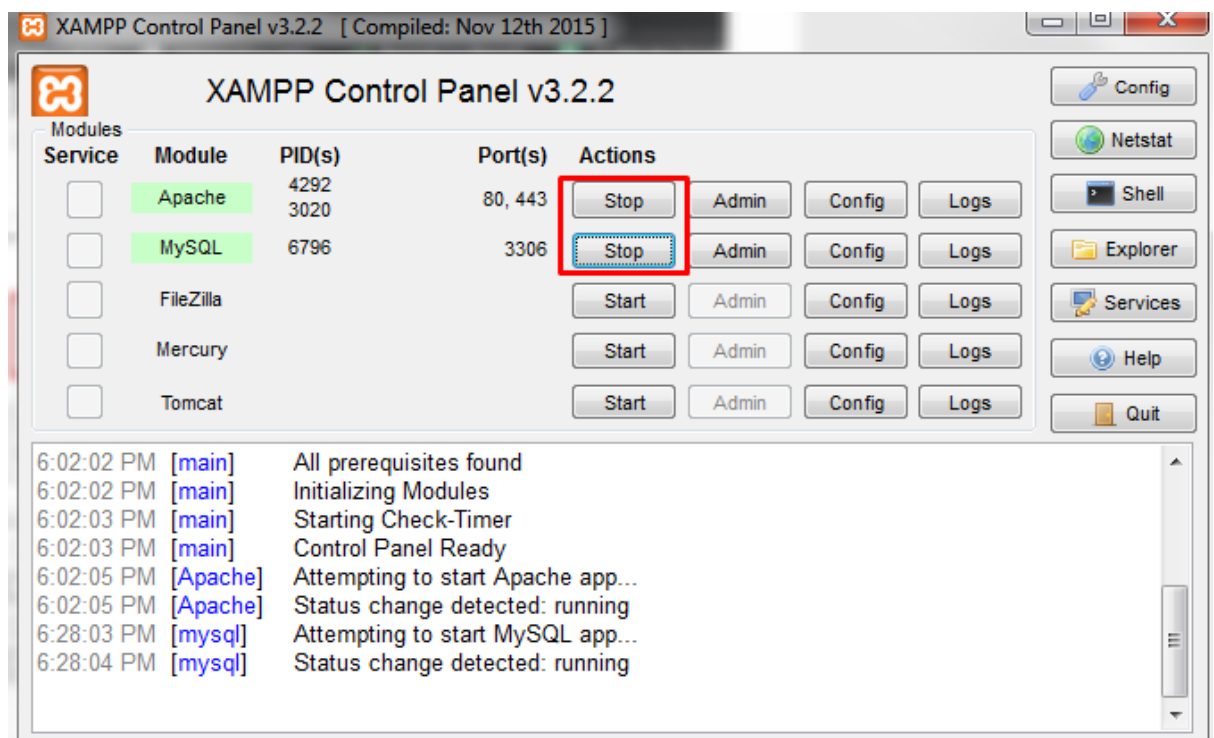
XAMPP Control Panel v3.2.2 [ Compiled: Nov 12th 2015 ]

XAMPP Control Panel v3.2.2

Config
Netstat
Shell
Explorer
Services
Help
Quit

Modules

| Service | Module | PID(s) | Port(s) | Actions | | | |
|---|---|---|---|---|---|---|---|
| | Apache | 4292 3020 | 80, 443 | Stop | Admin | Config | Logs |
| | MySQL | 6796 | 3306 | Stop | Admin | Config | Logs |
| | FileZilla | | | Start | Admin | Config | Logs |
| | Mercury | | | Start | Admin | Config | Logs |
| | Tomcat | | | Start | Admin | Config | Logs |

6:02:02 PM [main] All prerequisites found
6:02:02 PM [main] Initializing Modules
6:02:03 PM [main] Starting Check-Timer
6:02:03 PM [main] Control Panel Ready
6:02:05 PM [Apache] Attempting to start Apache app...
6:02:05 PM [Apache] Status change detected: running
6:28:03 PM [mysql] Attempting to start MySQL app...
6:28:04 PM [mysql] Status change detected: running